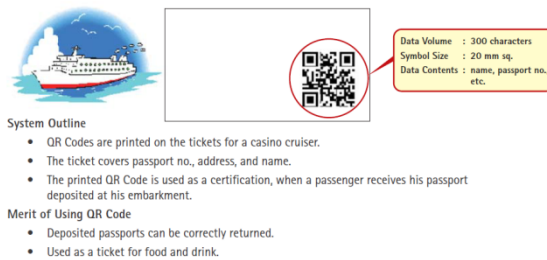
Data Volume : 300 characters
Symbol Size : 20 mm sq.
Data Contents : name, passport no. etc.

System Outline

- QR Codes are printed on the tickets for a casino cruiser.
- The ticket covers passport no., address, and name.
- The printed QR Code is used as a certification, when a passenger receives his passport deposited at his embarkment.

Merit of Using QR Code

- Deposited passports can be correctly returned.
- Used as a ticket for food and drink.